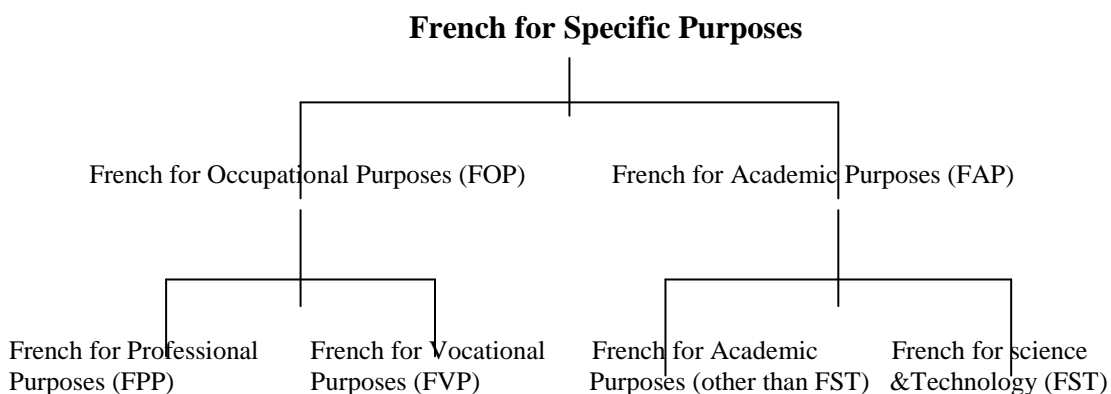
French for Specific Purposes

French for Occupational Purposes (FOP)

French for Academic Purposes (FAP)

French for Professional Purposes (FPP)

French for Vocational Purposes (FVP)

French for Academic Purposes (other than FST)

French for science &Technology (FST)